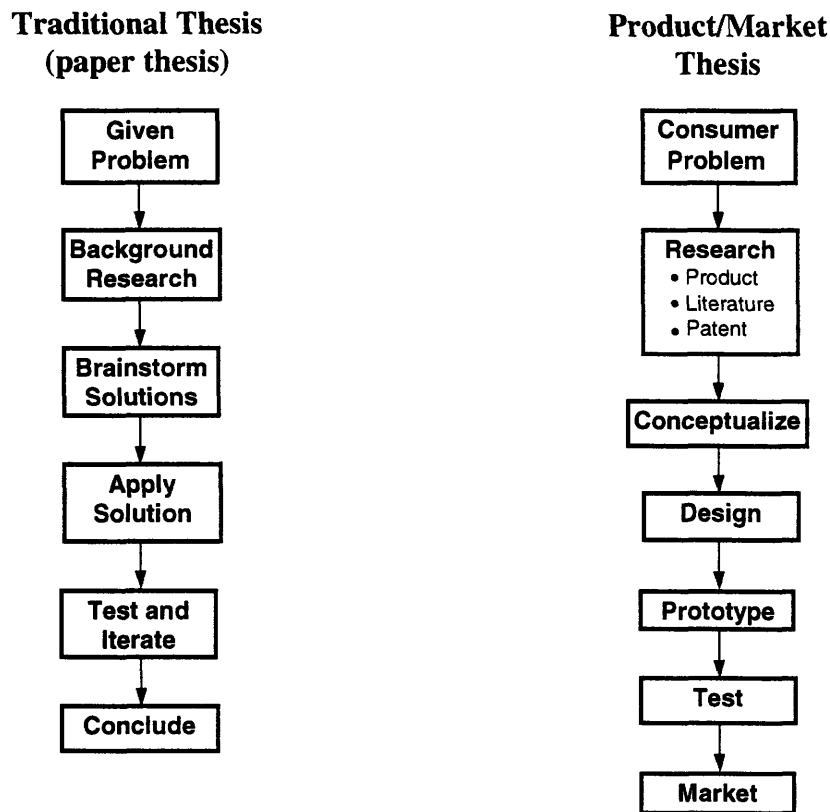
Traditional Thesis
(paper thesis)

Given Problem

Background Research

Brainstorm Solutions

Apply Solution

Test and Iterate

Conclude

Product/Market Thesis

Consumer Problem

Research
• Product
• Literature
• Patent

Conceptualize

Design

Prototype

Test

Market